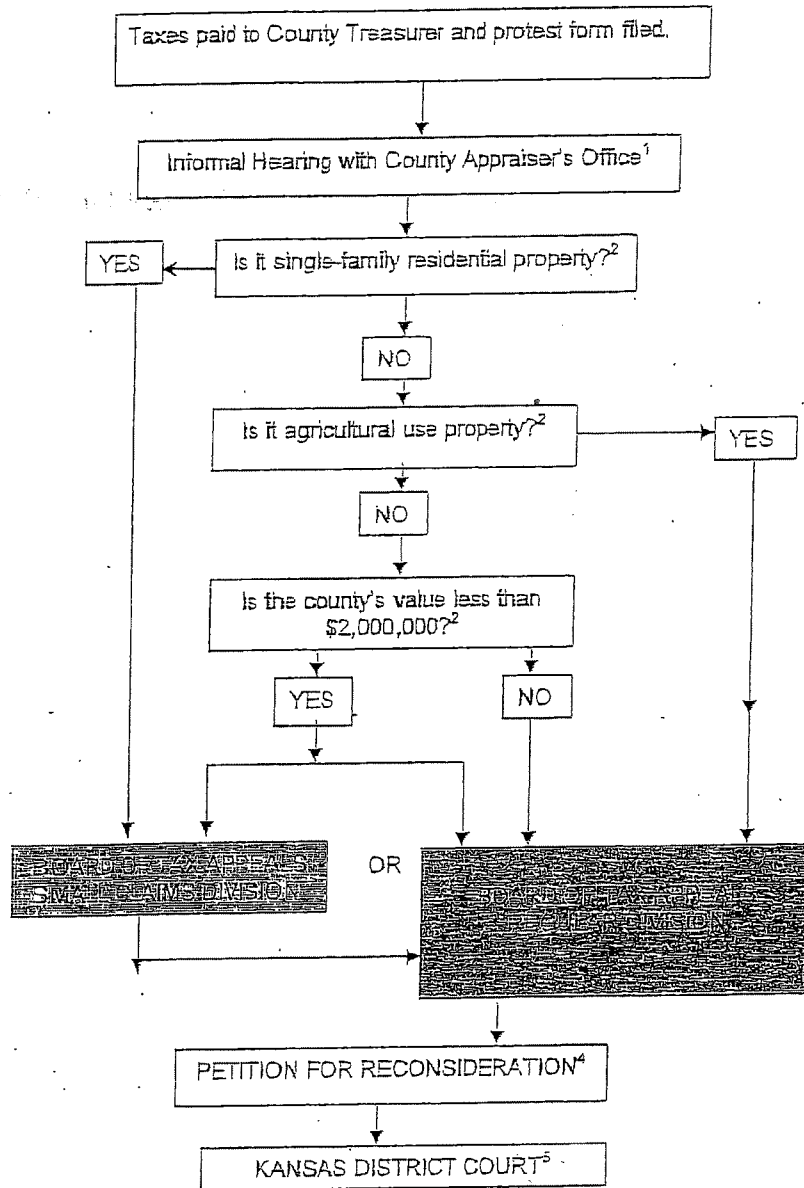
Taxes paid to County Treasurer and protest form filed.

Informal Hearing with County Appraiser's Office$^1$

Is it single-family residential property?$^2$

YES

NO

Is it agricultural use property?$^2$

YES

NO

Is the county's value less than \$2,000,000?$^2$

YES

NO

BOARD OF TAX APPEALS SMALL CLAIMS DIVISION

OR

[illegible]

PETITION FOR RECONSIDERATION$^4$

KANSAS DISTRICT COURT$^5$